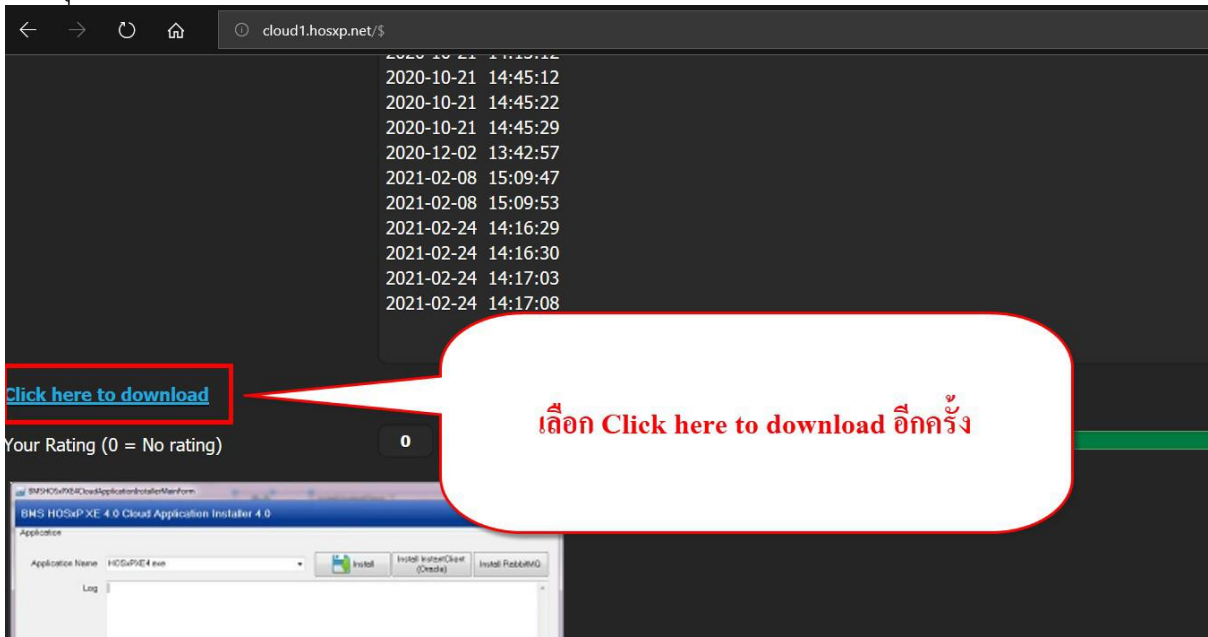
cloud1.hosxp.net/$

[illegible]
2020-10-21 14:45:12
2020-10-21 14:45:22
2020-10-21 14:45:29
2020-12-02 13:42:57
2021-02-08 15:09:47
2021-02-08 15:09:53
2021-02-24 14:16:29
2021-02-24 14:16:30
2021-02-24 14:17:03
2021-02-24 14:17:08

Click here to download

เลือก Click here to download อีกครั้ง

Your Rating (0 = No rating)

0

BMSHOSxPXE4CloudApplicationInstallerMainForm

BMS HOSxP XE 4.0 Cloud Application Installer 4.0

Application

Application Name HOSxPXE4.exe

Install

Install InstantClient (Oracle)

Install RabbitMQ

Log